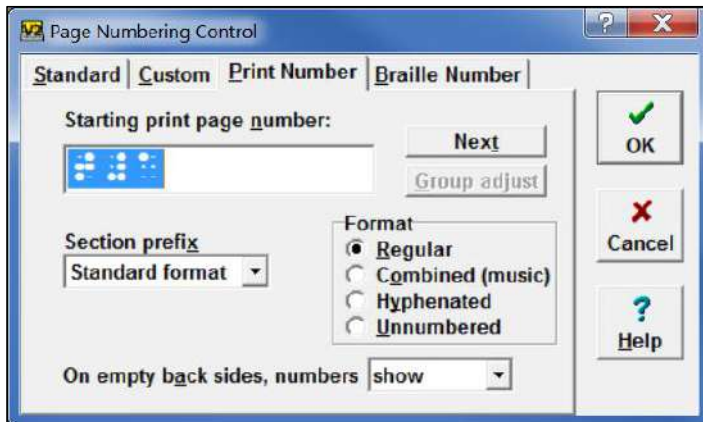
Page Numbering Control

Standard | Custom | Print Number | Braille Number

Starting print page number:

Next

Group adjust

Section prefix

Standard format

Format

Regular

Combined (music)

Hyphenated

Unnumbered

On empty back sides, numbers show

OK

Cancel

Help